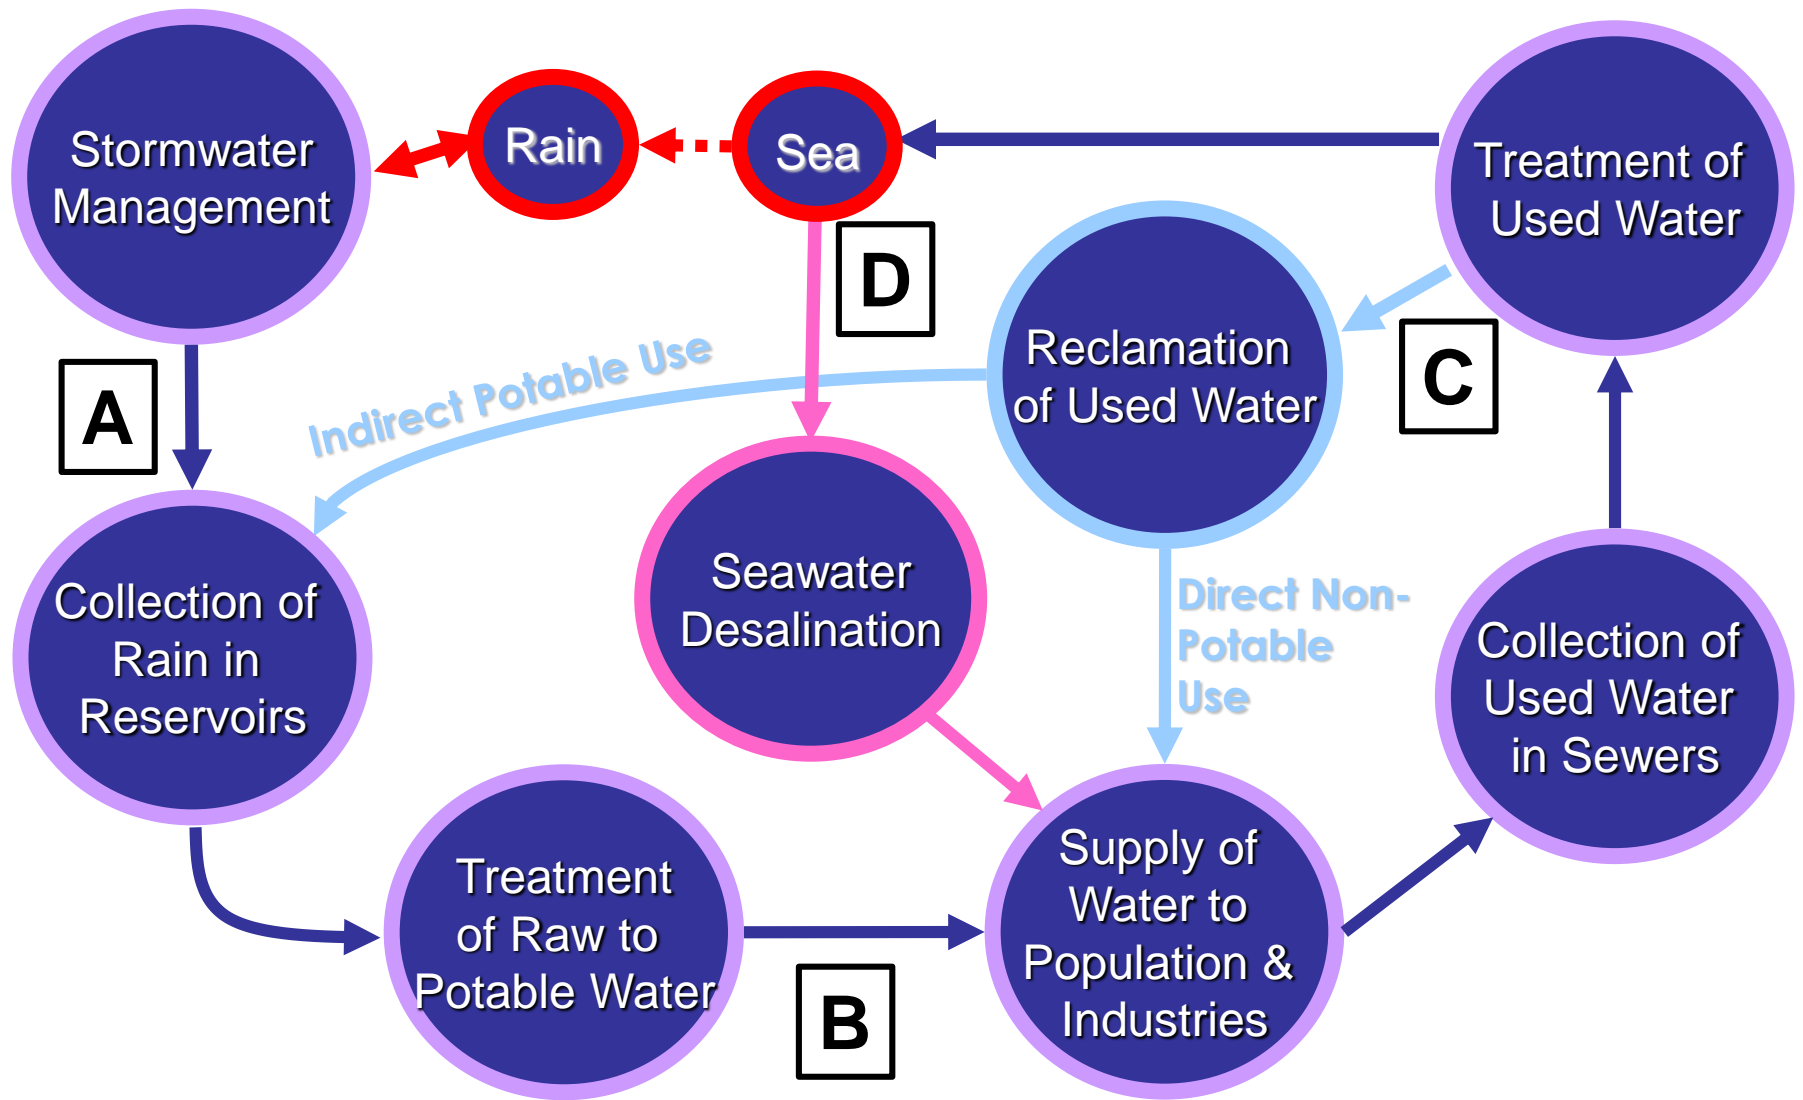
Stormwater Management

Rain

Sea

Treatment of Used Water

D

Reclamation of Used Water

C

A

Indirect Potable Use

Collection of Rain in Reservoirs

Seawater Desalination

Direct Non-Potable Use

Collection of Used Water in Sewers

Treatment of Raw to Potable Water

Supply of Water to Population & Industries

B